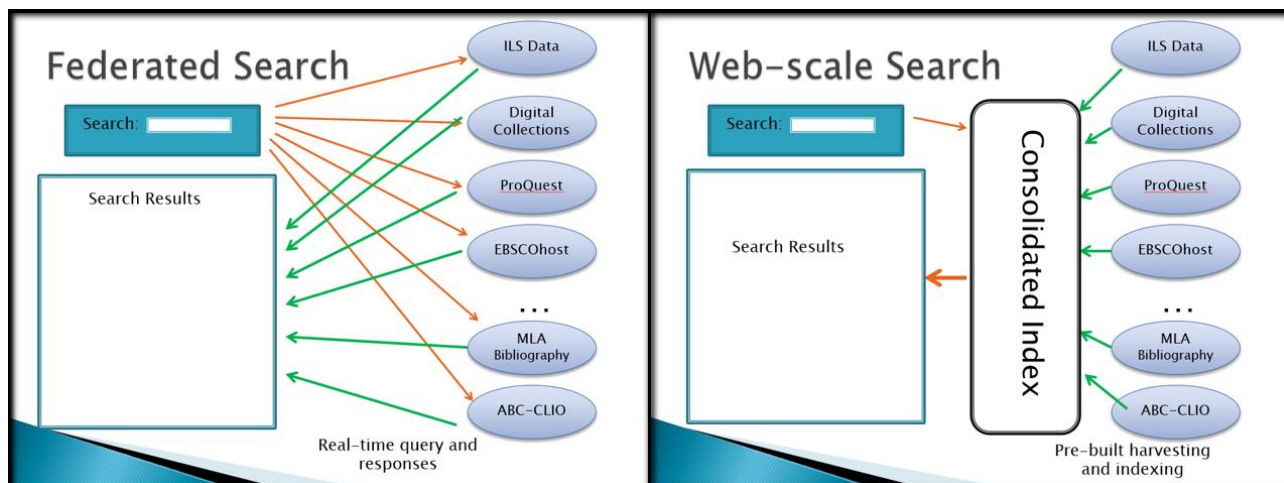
Federated Search

Search:

Search Results

ILS Data

Digital Collections

ProQuest

EBSCOhost

...

MLA Bibliography

ABC-CLIO

Real-time query and responses

Web-scale Search

Search:

Search Results

Consolidated Index

ILS Data

Digital Collections

ProQuest

EBSCOhost

...

MLA Bibliography

ABC-CLIO

Pre-built harvesting and indexing